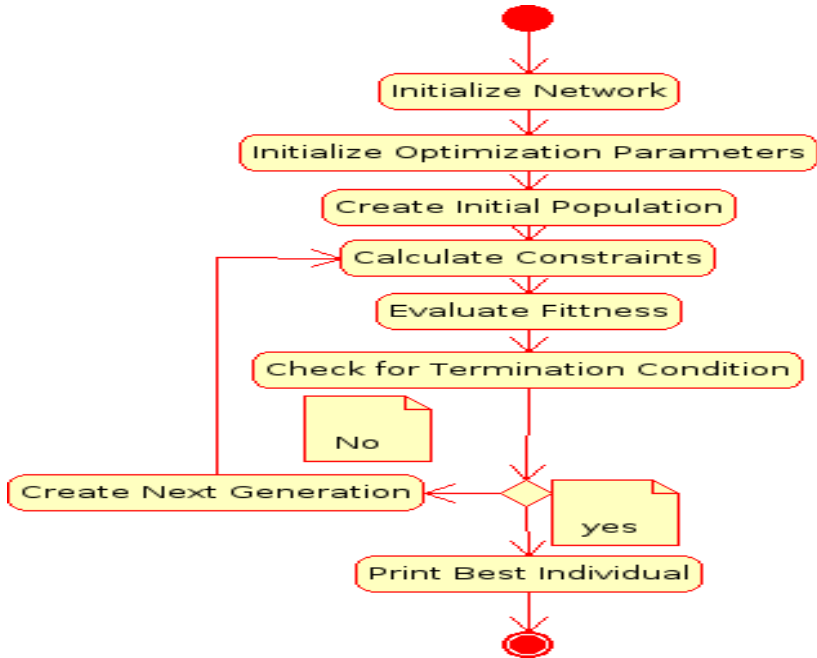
Initialize Network

Initialize Optimization Parameters

Create Initial Population

Calculate Constraints

Evaluate Fittness

Check for Termination Condition

No

Create Next Generation

yes

Print Best Individual